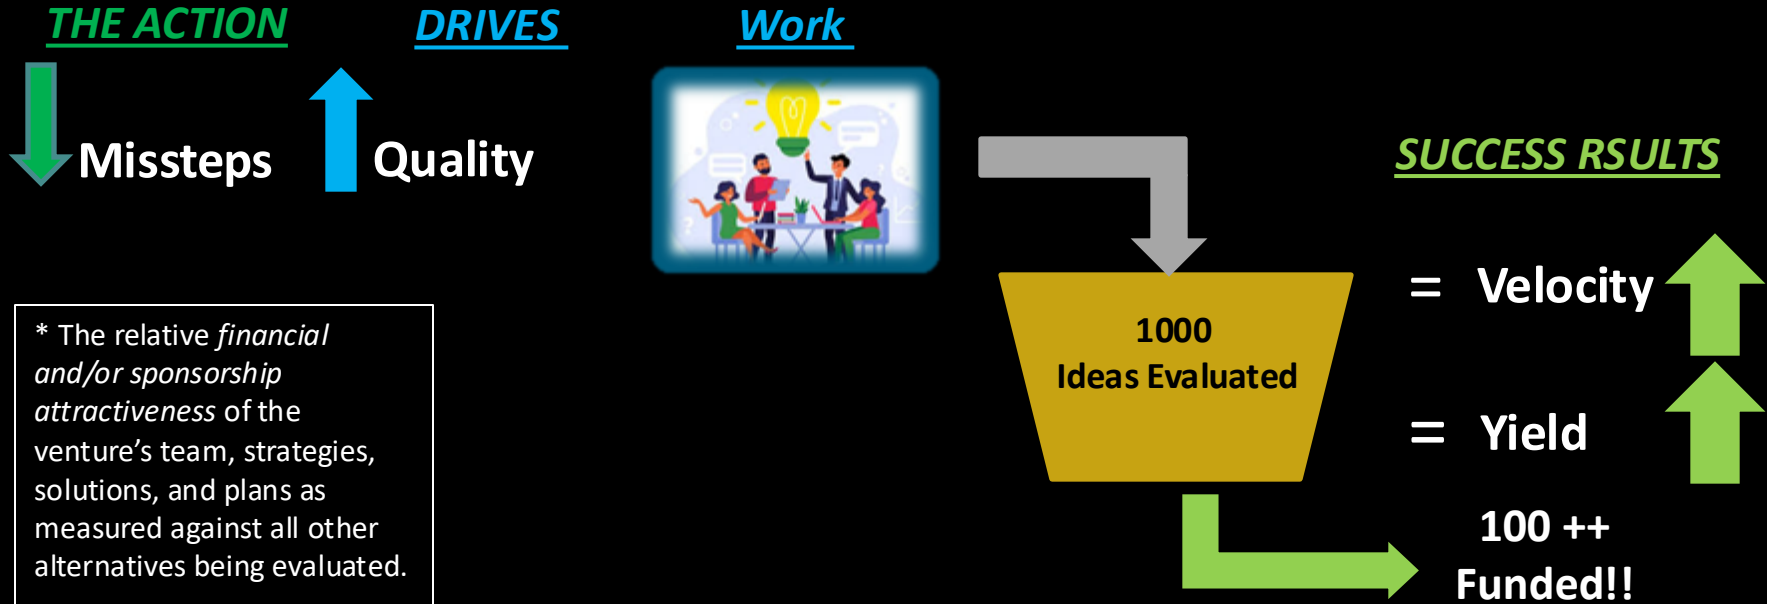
THE ACTION

DRIVES

Work

Missteps

Quality

SUCCESS RSULTS

* The relative *financial and/or sponsorship attractiveness* of the venture's team, strategies, solutions, and plans as measured against all other alternatives being evaluated.

1000
Ideas Evaluated

= Velocity

= Yield

100 ++
Funded!!